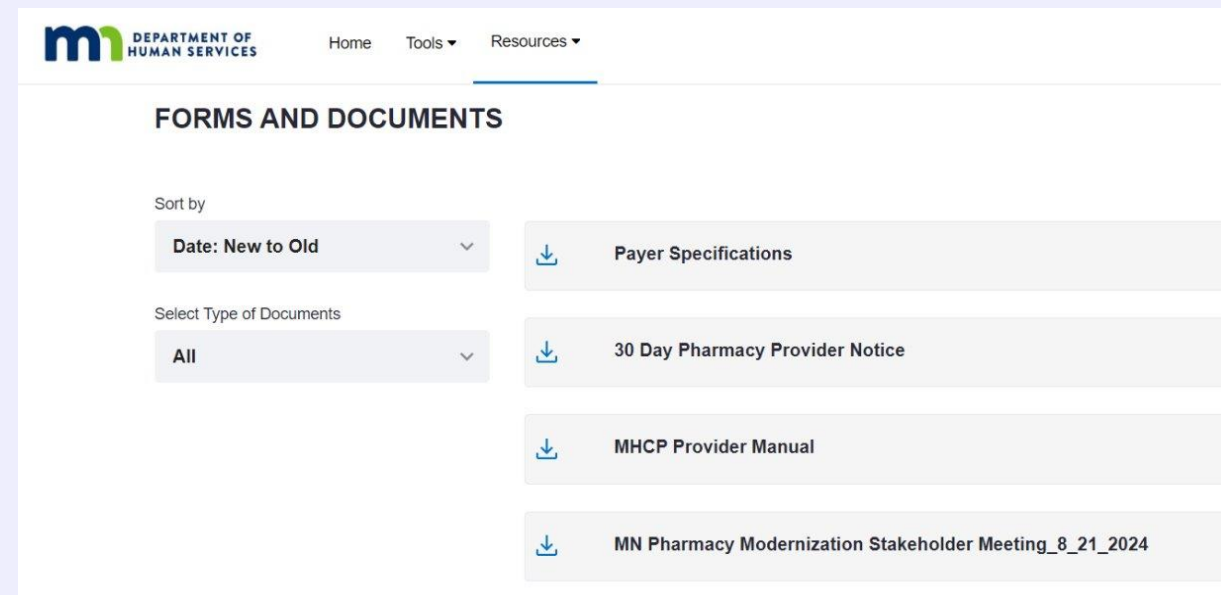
DEPARTMENT OF HUMAN SERVICES

Home Tools Resources

FORMS AND DOCUMENTS

Sort by

Date: New to Old

Select Type of Documents

All

Payer Specifications

30 Day Pharmacy Provider Notice

MHCP Provider Manual

MN Pharmacy Modernization Stakeholder Meeting_8_21_2024